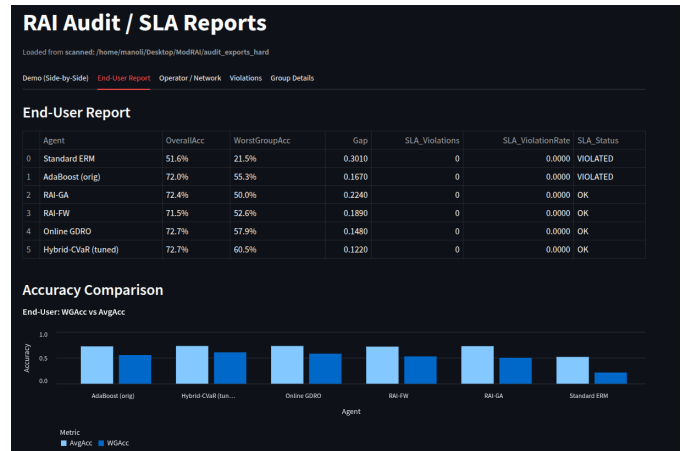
RAI Audit / SLA Reports

Loaded from scanned: /home/manoli/Desktop/ModRAI/audit_exports_hard

Demo (Side-by-Side) End-User Report Operator / Network Violations Group Details

End-User Report

| | Agent | OverallAcc | WorstGroupAcc | Gap | SLA_Violations | SLA_ViolationRate | SLA_Status |
|---|---|---|---|---|---|---|---|
| 0 | Standard ERM | 51.6% | 21.5% | 0.3010 | 0 | 0.0000 | VIOLATED |
| 1 | AdaBoost (orig) | 72.0% | 55.3% | 0.1670 | 0 | 0.0000 | VIOLATED |
| 2 | RAI-GA | 72.4% | 50.0% | 0.2240 | 0 | 0.0000 | OK |
| 3 | RAI-FW | 71.5% | 52.6% | 0.1890 | 0 | 0.0000 | OK |
| 4 | Online GDRO | 72.7% | 57.9% | 0.1480 | 0 | 0.0000 | OK |
| 5 | Hybrid-CVaR (tuned) | 72.7% | 60.5% | 0.1220 | 0 | 0.0000 | OK |

Accuracy Comparison

End-User: WGAcc vs AvgAcc

Accuracy
1.0
0.5
0.0

AdaBoost (orig) Hybrid-CVaR (tun... Online GDRO RAI-FW RAI-GA Standard ERM

Agent

Metric
AvgAcc WGAcc